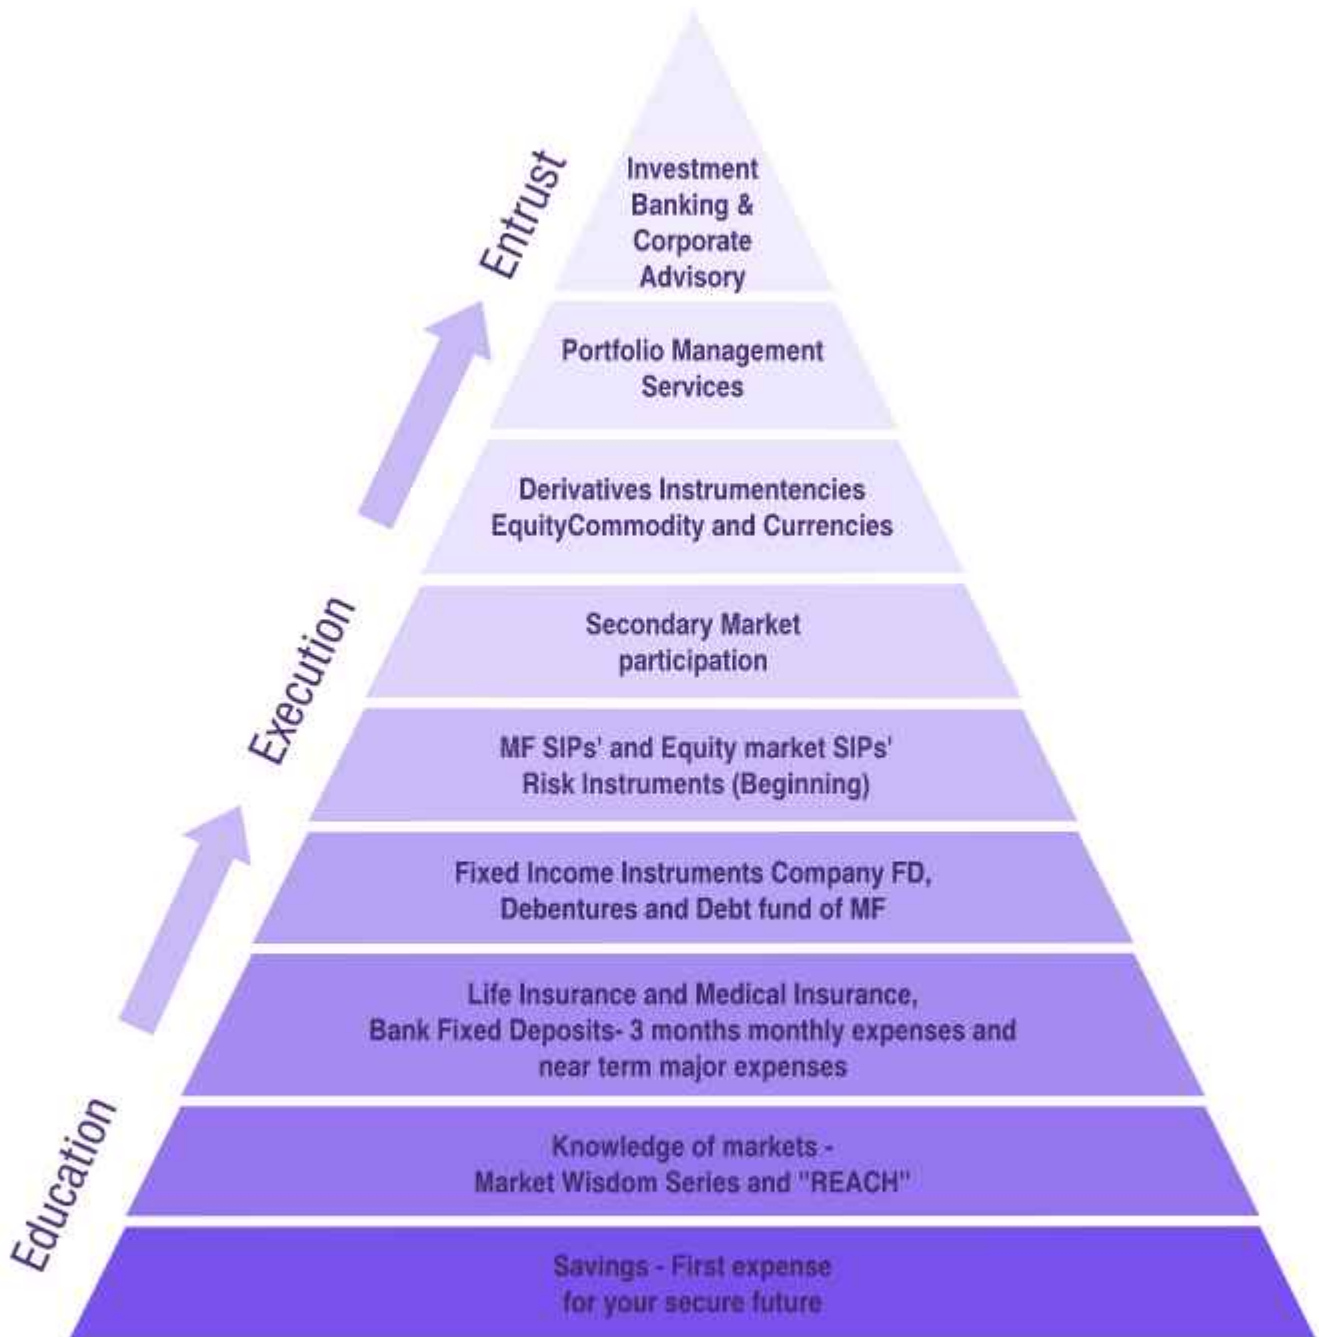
Entrust

Investment Banking & Corporate Advisory

Portfolio Management Services

Derivatives Instrumentencies EquityCommodity and Currencies

Execution

Secondary Market participation

MF SIPs' and Equity market SIPs' Risk Instruments (Beginning)

Fixed Income Instruments Company FD, Debentures and Debt fund of MF

Life Insurance and Medical Insurance, Bank Fixed Deposits- 3 months monthly expenses and near term major expenses

Education

Knowledge of markets - Market Wisdom Series and "REACH"

Savings - First expense for your secure future